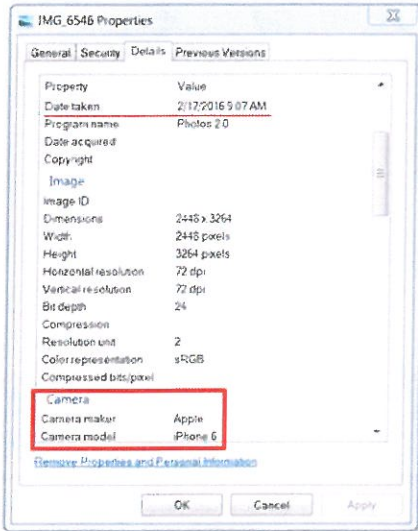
IMG_6546 Properties

General | Security | Details | Previous Versions

| Property | Value |
|---|---|
| Date taken | 2/17/2016 9:07 AM |
| Program name | Photos 2.0 |
| Date acquired | |
| Copyright | |
| Image | |
| Image ID | |
| Dimensions | 2448 x 3264 |
| Width | 2448 pixels |
| Height | 3264 pixels |
| Horizontal resolution | 72 dpi |
| Vertical resolution | 72 dpi |
| Bit depth | 24 |
| Compression | |
| Resolution unit | 2 |
| Color representation | sRGB |
| Compressed bits/pixel | |
| Camera | |
| Camera maker | Apple |
| Camera model | iPhone 6 |

Remove Properties and Personal Information

OK | Cancel | Apply